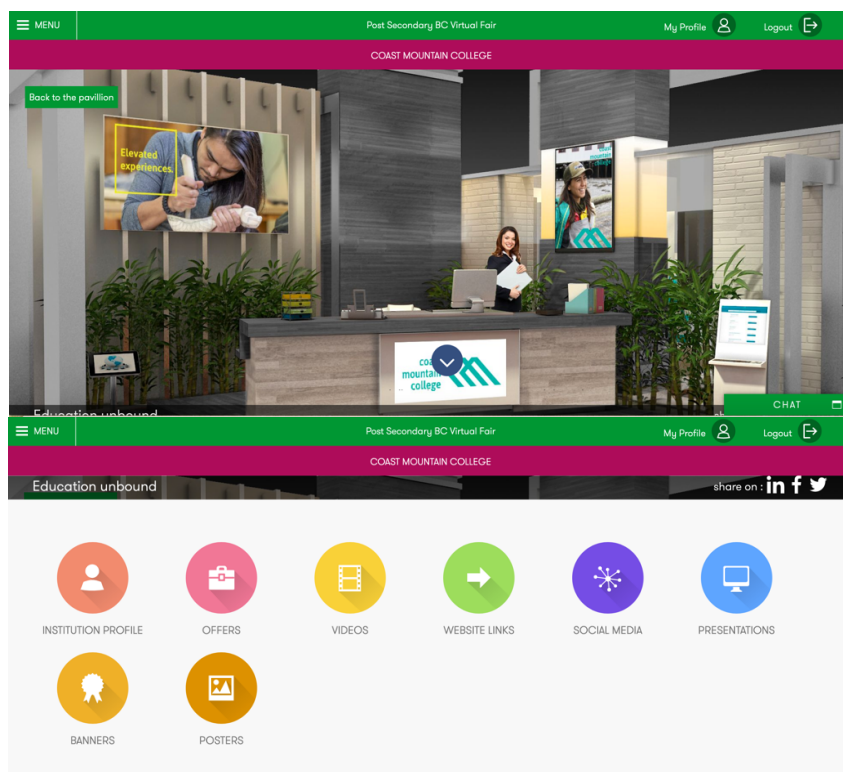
MENU

Post Secondary BC Virtual Fair

My Profile

Logout

COAST MOUNTAIN COLLEGE

Back to the pavillion

Elevated experiences.

coast mountain college

Education unbound

CHAT

MENU

Post Secondary BC Virtual Fair

My Profile

Logout

COAST MOUNTAIN COLLEGE

Education unbound

share on :

INSTITUTION PROFILE

OFFERS

VIDEOS

WEBSITE LINKS

SOCIAL MEDIA

PRESENTATIONS

BANNERS

POSTERS